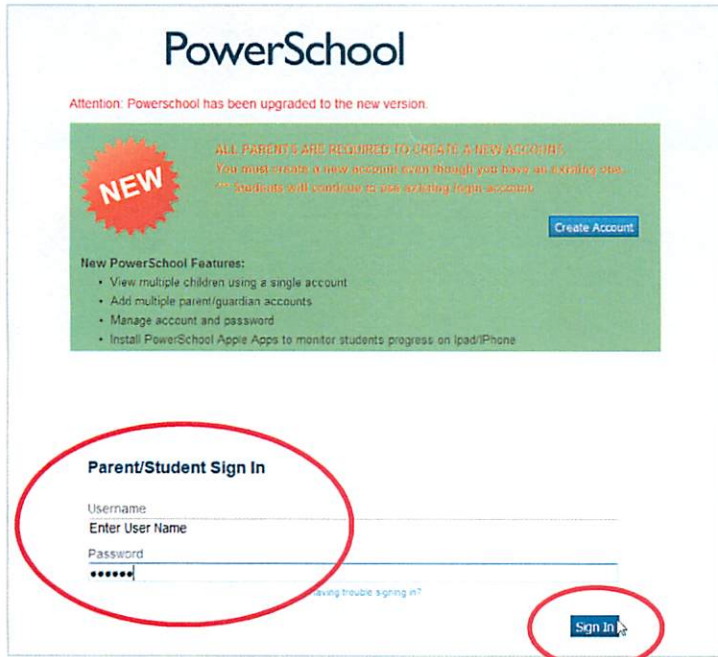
PowerSchool

Attention: Powerschool has been upgraded to the new version.

NEW

ALL PARENTS ARE REQUIRED TO CREATE A NEW ACCOUNT
You must create a new account even though you have an existing one.
** Students will continue to use existing login account

Create Account

New PowerSchool Features:
- View multiple children using a single account
- Add multiple parent/guardian accounts
- Manage account and password
- Install PowerSchool Apple Apps to monitor students progress on Ipad/IPhone

Parent/Student Sign In

Username
Enter User Name
Password
••••••

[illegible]aving trouble signing in?

Sign In